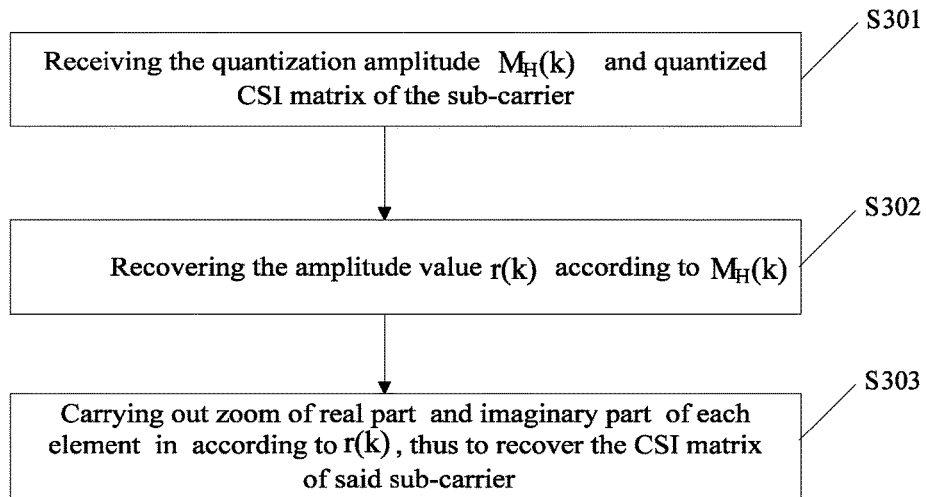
S301

Receiving the quantization amplitude $M_H(k)$ and quantized CSI matrix of the sub-carrier

S302

Recovering the amplitude value $r(k)$ according to $M_H(k)$

S303

Carrying out zoom of real part and imaginary part of each element in according to $r(k)$, thus to recover the CSI matrix of said sub-carrier